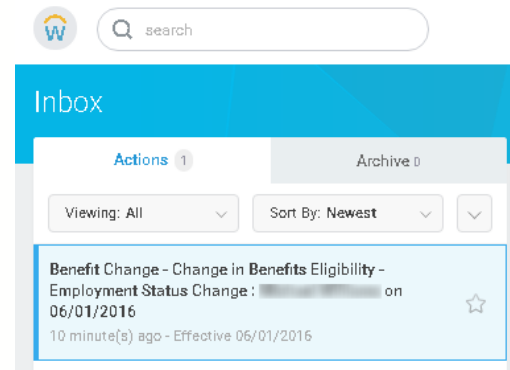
W

search

Inbox

Actions 1

Archive 0

Viewing: All

Sort By: Newest

Benefit Change - Change in Benefits Eligibility - Employment Status Change : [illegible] on 06/01/2016

10 minute(s) ago - Effective 06/01/2016